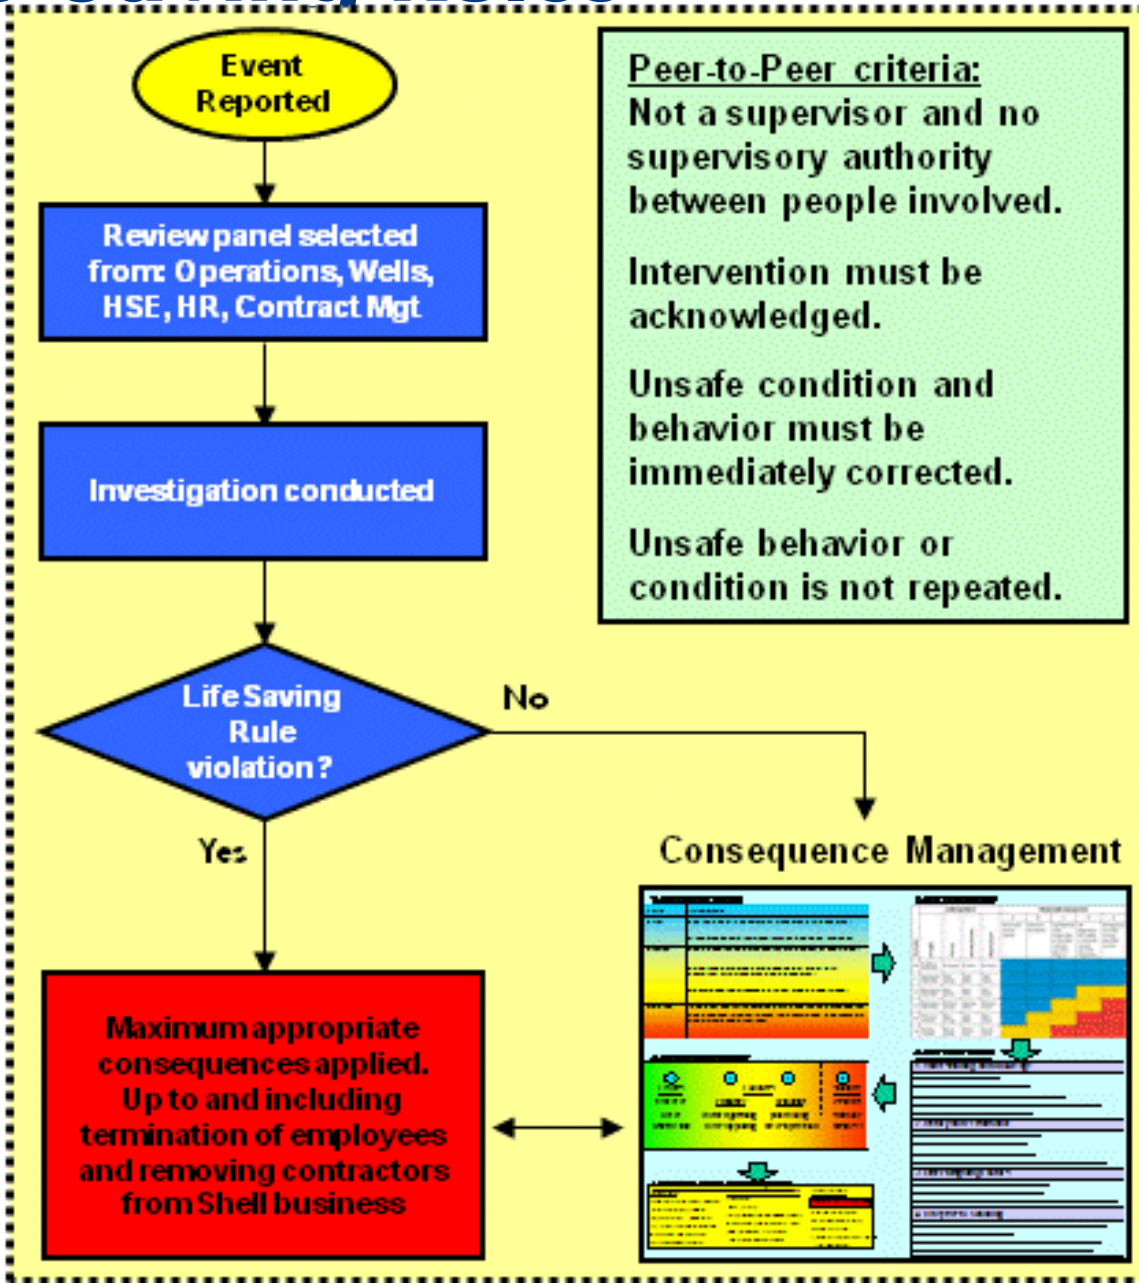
Event Reported

Review panel selected from: Operations, Wells, HSE, HR, Contract Mgt

Investigation conducted

Life Saving Rule violation?

No

Yes

Maximum appropriate consequences applied. Up to and including termination of employees and removing contractors from Shell business

Peer-to-Peer criteria:
Not a supervisor and no supervisory authority between people involved.

Intervention must be acknowledged.

Unsafe condition and behavior must be immediately corrected.

Unsafe behavior or condition is not repeated.

Consequence Management

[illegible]